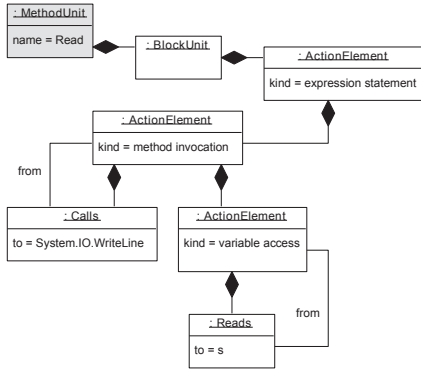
: MethodUnit
name = Read

: BlockUnit

: ActionElement
kind = expression statement

: ActionElement
kind = method invocation

from

: Calls
to = System.IO.WriteLine

: ActionElement
kind = variable access

from

: Reads
to = s